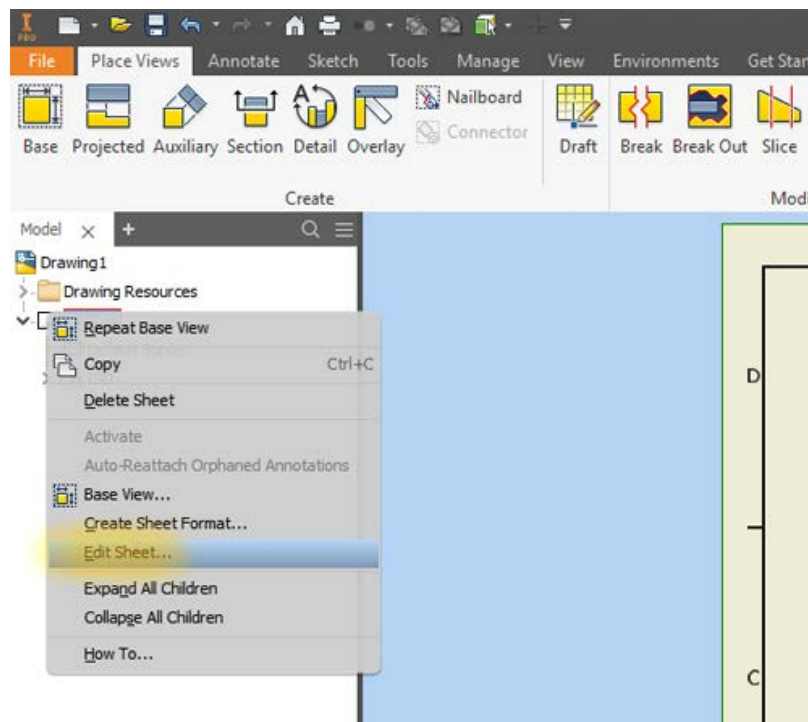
File Place Views Annotate Sketch Tools Manage View Environments Get Star

Base Projected Auxiliary Section Detail Overlay Nailboard Connector Draft Break Break Out Slice

Create Modi

Model × +

Drawing1

Drawing Resources

Repeat Base View

Copy Ctrl+C

Delete Sheet

Activate

Auto-Reattach Orphaned Annotations

Base View...

Create Sheet Format...

Edit Sheet...

Expand All Children

Collapse All Children

How To...

D

C